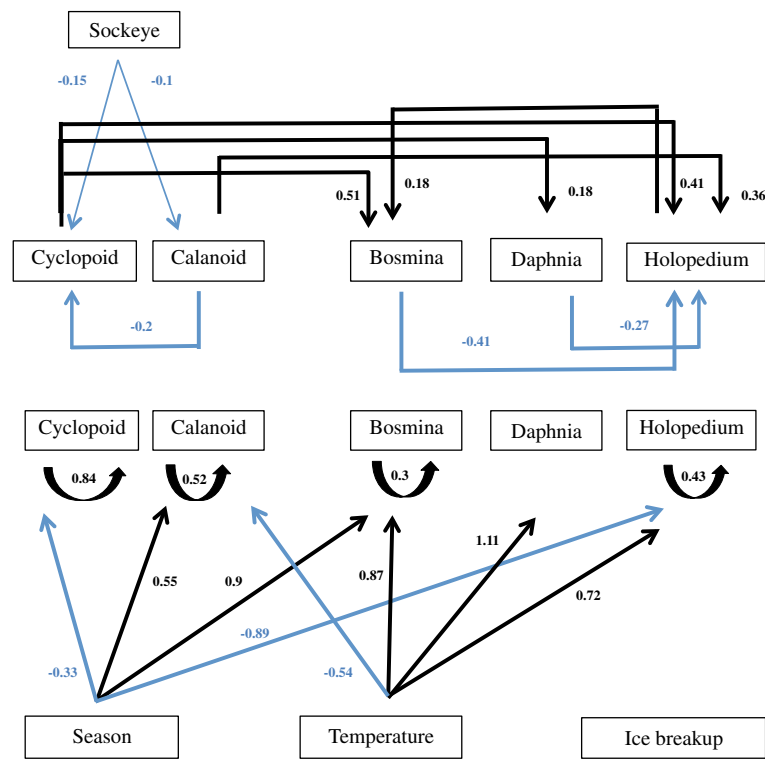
Sockeye

-0.15

-0.1

0.51

0.18

0.18

0.41

0.36

Cyclopoid

Calanoid

Bosmina

Daphnia

Holopedium

-0.2

-0.41

-0.27

Cyclopoid

Calanoid

Bosmina

Daphnia

Holopedium

0.84

0.52

0.3

0.43

0.55

0.9

0.87

1.11

0.72

-0.89

-0.33

-0.54

Season

Temperature

Ice breakup